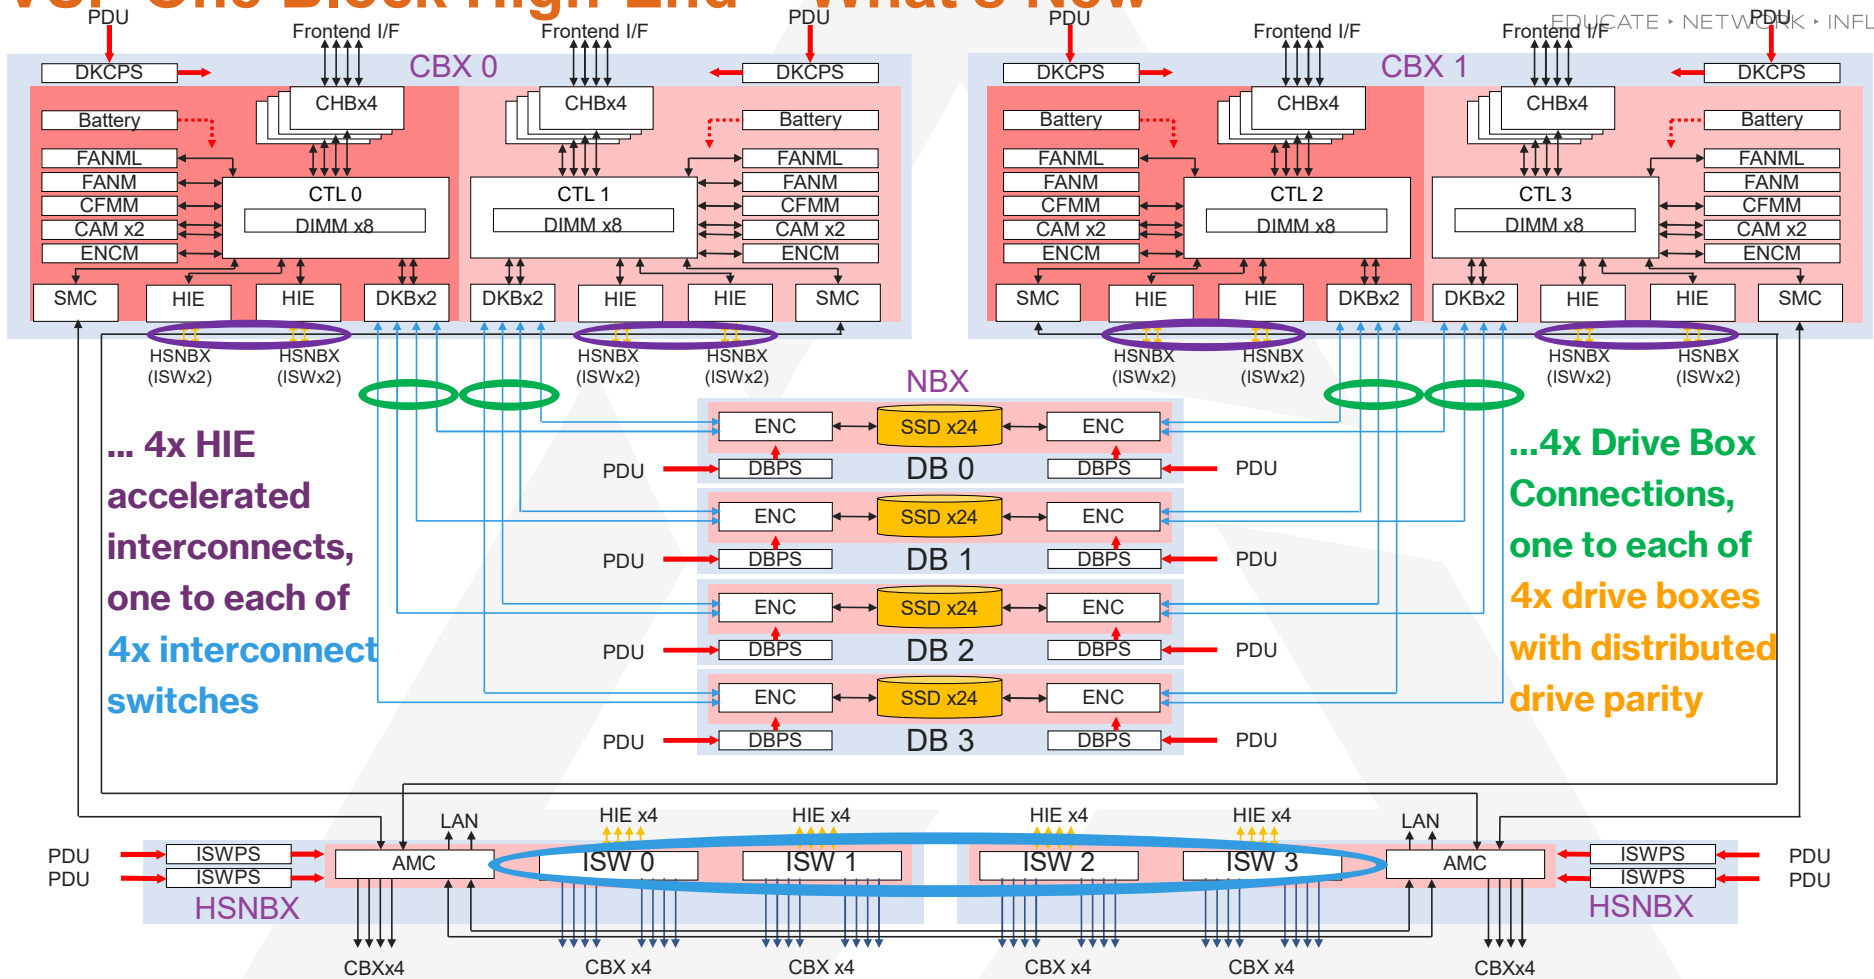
EDUCATE · NETWORK · INFL

PDU
Frontend I/F
Frontend I/F
PDU
CBX 0
DKCPS
DKCPS
CHBx4
CHBx4
Battery
Battery
FANML
FANML
FANM
FANM
CFMM
CFMM
CAM x2
CAM x2
ENCM
ENCM
CTL 0
DIMM x8
CTL 1
DIMM x8
SMC
HIE
HIE
DKBx2
DKBx2
HIE
HIE
SMC
HSNBX (ISWx2)
HSNBX (ISWx2)
HSNBX (ISWx2)
HSNBX (ISWx2)

PDU
Frontend I/F
Frontend I/F
PDU
CBX 1
DKCPS
DKCPS
CHBx4
CHBx4
Battery
Battery
FANML
FANML
FANM
FANM
CFMM
CFMM
CAM x2
CAM x2
ENCM
ENCM
CTL 2
DIMM x8
CTL 3
DIMM x8
SMC
HIE
HIE
DKBx2
DKBx2
HIE
HIE
SMC
HSNBX (ISWx2)
HSNBX (ISWx2)
HSNBX (ISWx2)
HSNBX (ISWx2)

NBX
ENC
SSD x24
ENC
PDU
DBPS
DB 0
DBPS
PDU
ENC
SSD x24
ENC
PDU
DBPS
DB 1
DBPS
PDU
ENC
SSD x24
ENC
PDU
DBPS
DB 2
DBPS
PDU
ENC
SSD x24
ENC
PDU
DBPS
DB 3
DBPS
PDU

... 4x HIE accelerated interconnects, one to each of 4x interconnect switches

...4x Drive Box Connections, one to each of 4x drive boxes with distributed drive parity

LAN
HIE x4
HIE x4
HIE x4
HIE x4
LAN
PDU
PDU
ISWPS
ISWPS
AMC
ISW 0
ISW 1
ISW 2
ISW 3
AMC
ISWPS
ISWPS
PDU
PDU
HSNBX
HSNBX
CBXx4
CBX x4
CBX x4
CBX x4
CBX x4
CBXx4